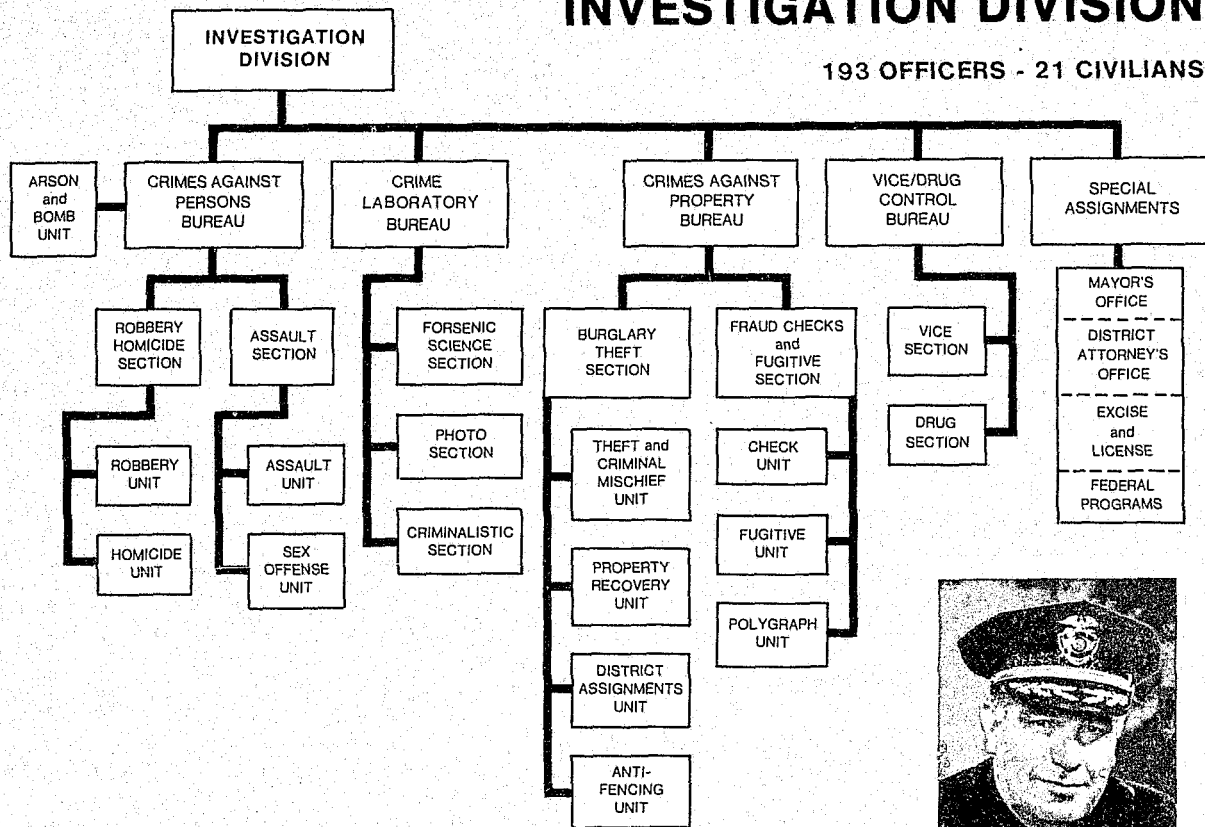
INVESTIGATION DIVISION

193 OFFICERS - 21 CIVILIANS

INVESTIGATION DIVISION

ARSON and BOMB UNIT

CRIMES AGAINST PERSONS BUREAU

CRIME LABORATORY BUREAU

CRIMES AGAINST PROPERTY BUREAU

VICE/DRUG CONTROL BUREAU

SPECIAL ASSIGNMENTS

ROBBERY HOMICIDE SECTION

ASSAULT SECTION

ROBBERY UNIT

HOMICIDE UNIT

ASSAULT UNIT

SEX OFFENSE UNIT

FORSENIC SCIENCE SECTION

PHOTO SECTION

CRIMINALISTIC SECTION

BURGLARY THEFT SECTION

THEFT and CRIMINAL MISCHIEF UNIT

PROPERTY RECOVERY UNIT

DISTRICT ASSIGNMENTS UNIT

ANTI-FENCING UNIT

FRAUD CHECKS and FUGITIVE SECTION

CHECK UNIT

FUGITIVE UNIT

POLYGRAPH UNIT

VICE SECTION

DRUG SECTION

MAYOR'S OFFICE

DISTRICT ATTORNEY'S OFFICE

EXCISE and LICENSE

FEDERAL PROGRAMS